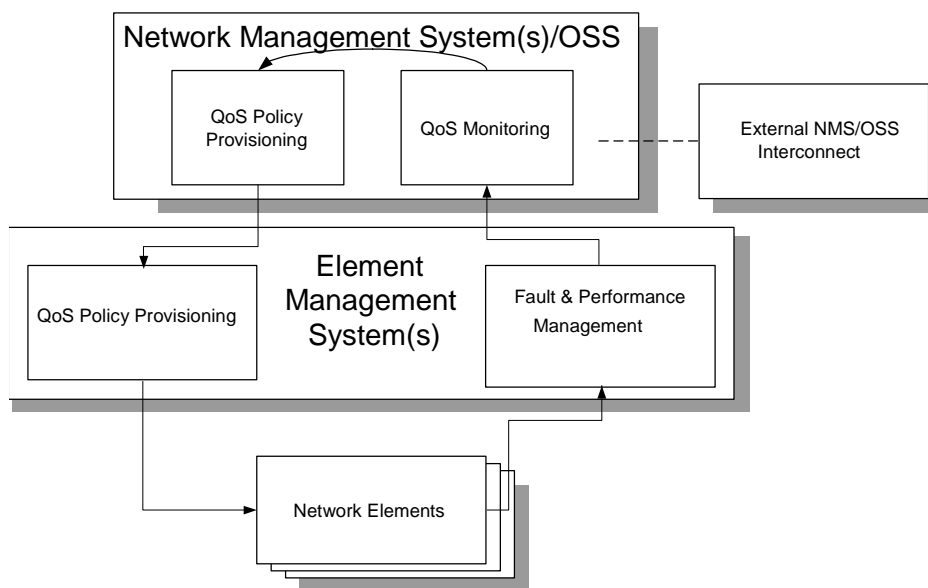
Network Management System(s)/OSS

QoS Policy Provisioning

QoS Monitoring

External NMS/OSS Interconnect

Element Management System(s)

QoS Policy Provisioning

Fault & Performance Management

Network Elements